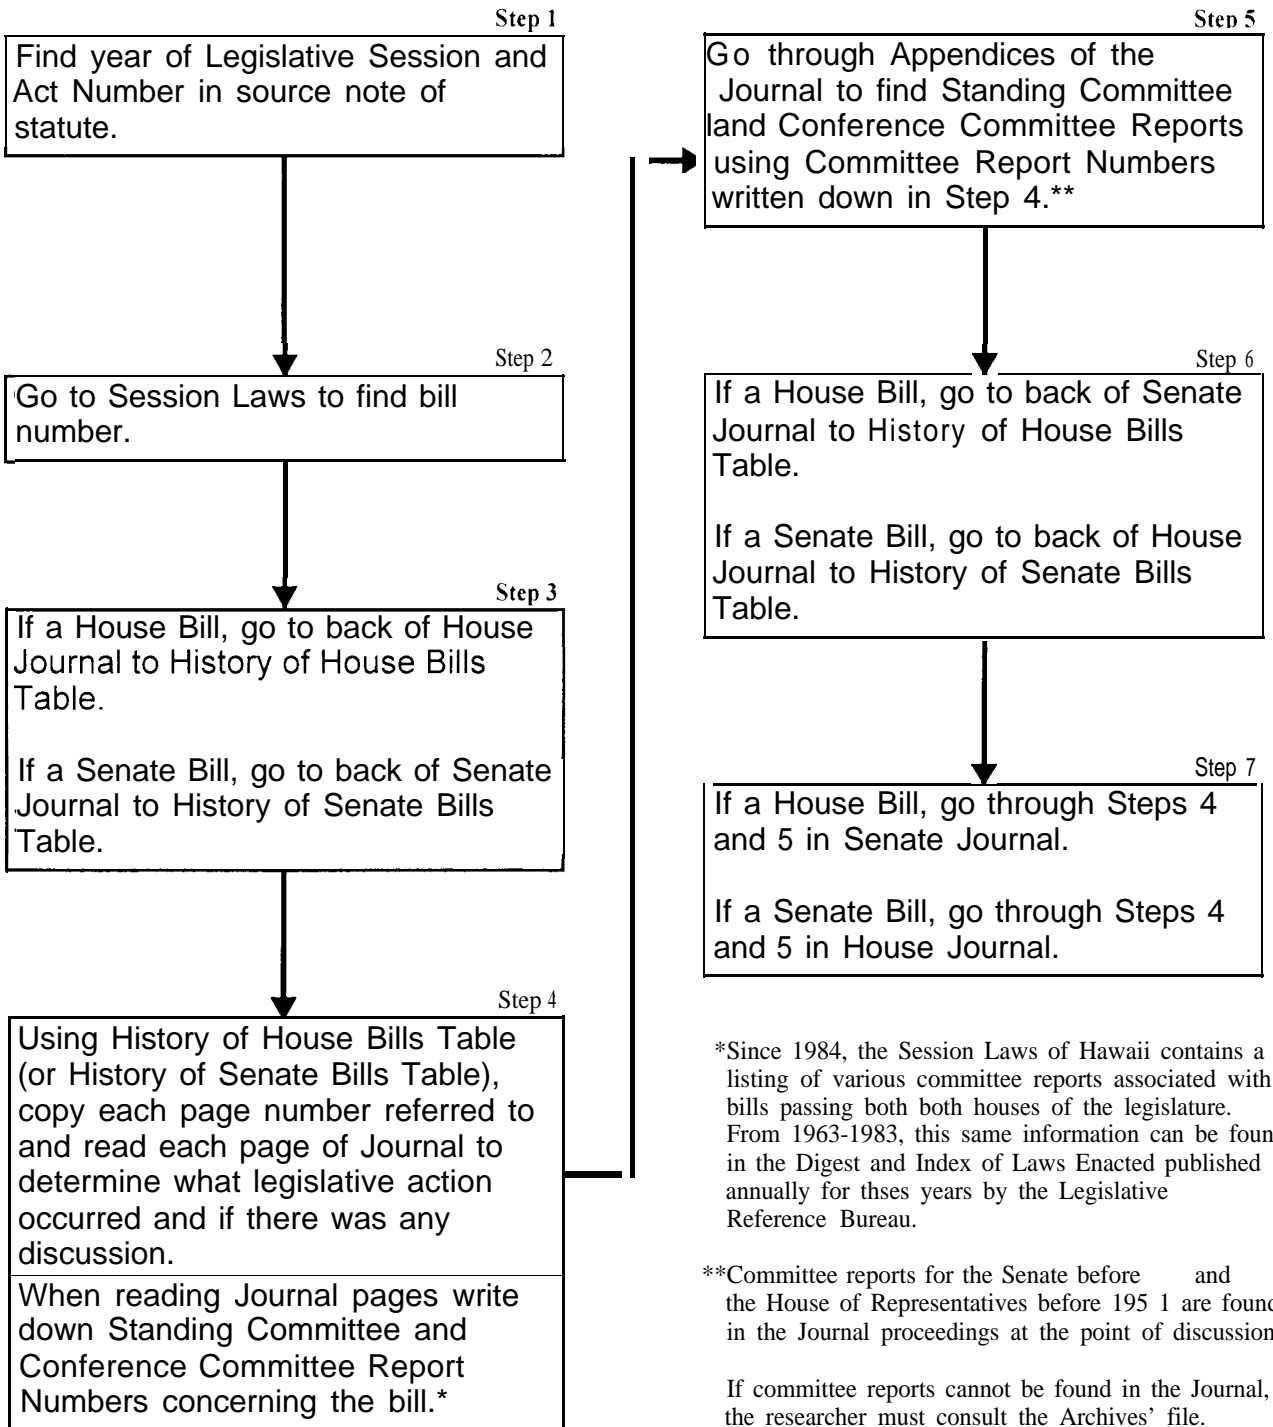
Step 1
Find year of Legislative Session and Act Number in source note of statute.

Step 2
Go to Session Laws to find bill number.

Step 3
If a House Bill, go to back of House Journal to History of House Bills Table.

If a Senate Bill, go to back of Senate Journal to History of Senate Bills Table.

Step 4
Using History of House Bills Table (or History of Senate Bills Table), copy each page number referred to and read each page of Journal to determine what legislative action occurred and if there was any discussion.

When reading Journal pages write down Standing Committee and Conference Committee Report Numbers concerning the bill.*

Step 5
Go through Appendices of the Journal to find Standing Committee land Conference Committee Reports using Committee Report Numbers written down in Step 4.**

Step 6
If a House Bill, go to back of Senate Journal to History of House Bills Table.

If a Senate Bill, go to back of House Journal to History of Senate Bills Table.

Step 7
If a House Bill, go through Steps 4 and 5 in Senate Journal.

If a Senate Bill, go through Steps 4 and 5 in House Journal.

*Since 1984, the Session Laws of Hawaii contains a listing of various committee reports associated with bills passing both both houses of the legislature. From 1963-1983, this same information can be found in the Digest and Index of Laws Enacted published annually for thses years by the Legislative Reference Bureau.

**Committee reports for the Senate before and the House of Representatives before 195 1 are found in the Journal proceedings at the point of discussion.

If committee reports cannot be found in the Journal, the researcher must consult the Archives' file.